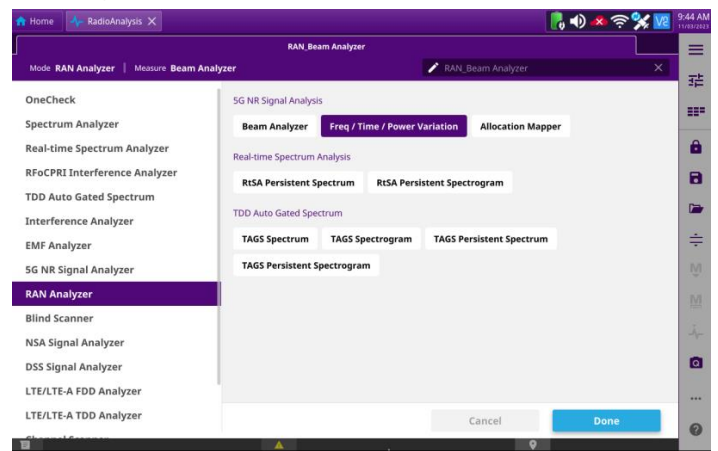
Home RadioAnalysis ✕

9:44 AM
11/03/2023

RAN_Beam_Analyzer

Mode RAN Analyzer | Measure Beam Analyzer

RAN_Beam_Analyzer

OneCheck
Spectrum Analyzer
Real-time Spectrum Analyzer
RFoCPRI Interference Analyzer
TDD Auto Gated Spectrum
Interference Analyzer
EMF Analyzer
5G NR Signal Analyzer
RAN Analyzer
Blind Scanner
NSA Signal Analyzer
DSS Signal Analyzer
LTE/LTE-A FDD Analyzer
LTE/LTE-A TDD Analyzer
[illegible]

5G NR Signal Analysis
Beam Analyzer
Freq / Time / Power Variation
Allocation Mapper

Real-time Spectrum Analysis
RtSA Persistent Spectrum
RtSA Persistent Spectrogram

TDD Auto Gated Spectrum
TAGS Spectrum
TAGS Spectrogram
TAGS Persistent Spectrum
TAGS Persistent Spectrogram

Cancel
Done